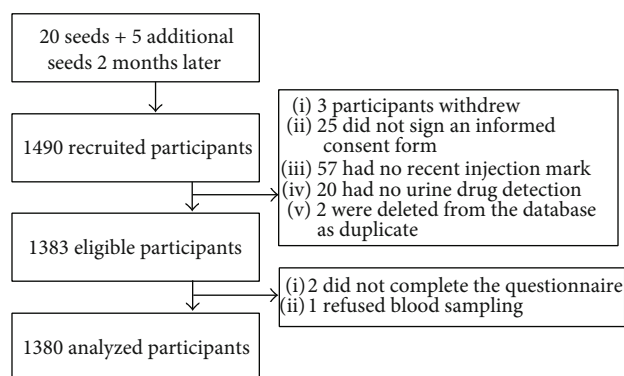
20 seeds + 5 additional seeds 2 months later

1490 recruited participants

(i) 3 participants withdrew
(ii) 25 did not sign an informed consent form
(iii) 57 had no recent injection mark
(iv) 20 had no urine drug detection
(v) 2 were deleted from the database as duplicate

1383 eligible participants

(i) 2 did not complete the questionnaire
(ii) 1 refused blood sampling

1380 analyzed participants